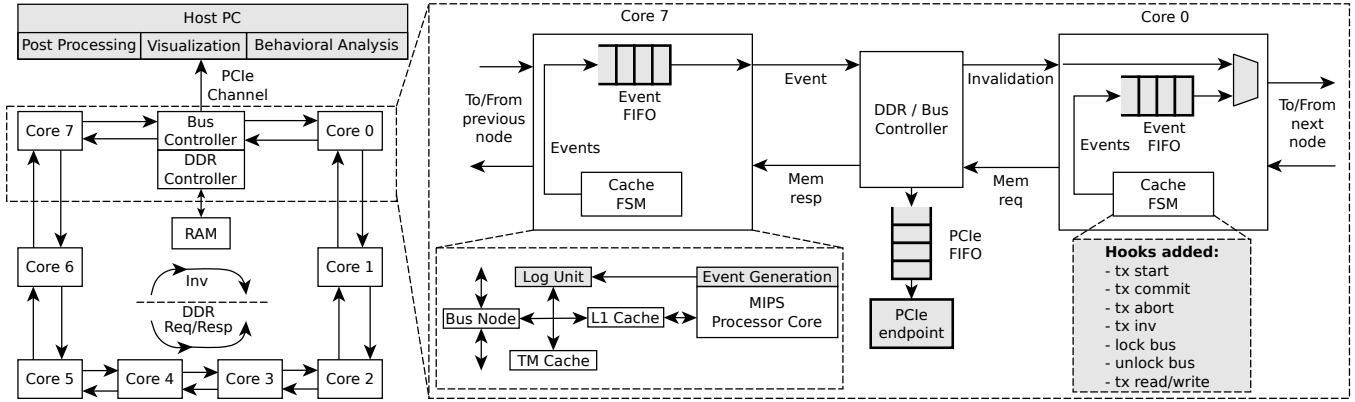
Host PC
Post Processing | Visualization | Behavioral Analysis

PCIe Channel

Core 7
Bus Controller
DDR Controller
Core 0
RAM
Core 6
Core 1
Inv
DDR Req/Resp
Core 5
Core 4
Core 3
Core 2

Core 7
Event FIFO
To/From previous node
Events
Cache FSM
Event
Mem resp
DDR / Bus Controller
Invalidation
Mem req
PCIe FIFO
PCIe endpoint
Core 0
Events
Event FIFO
Cache FSM
To/From next node

Log Unit
Event Generation
MIPS Processor Core
Bus Node
L1 Cache
TM Cache

Hooks added:
- tx start
- tx commit
- tx abort
- tx inv
- lock bus
- unlock bus
- tx read/write